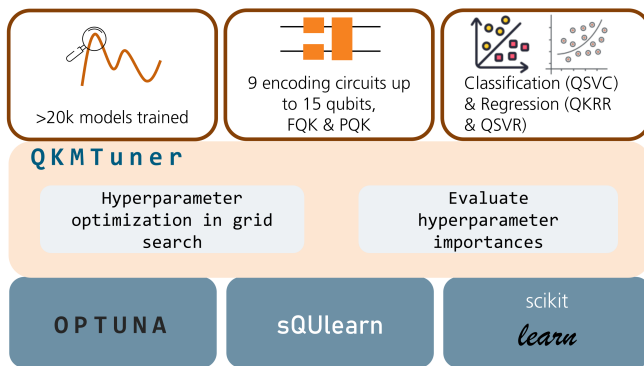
>20k models trained

9 encoding circuits up to 15 qubits, FQK & PQK

Classification (QSVC) & Regression (QKRR & QSVR)

QKMTuner

Hyperparameter optimization in grid search

Evaluate hyperparameter importances

OPTUNA

sQUlearn

scikit learn